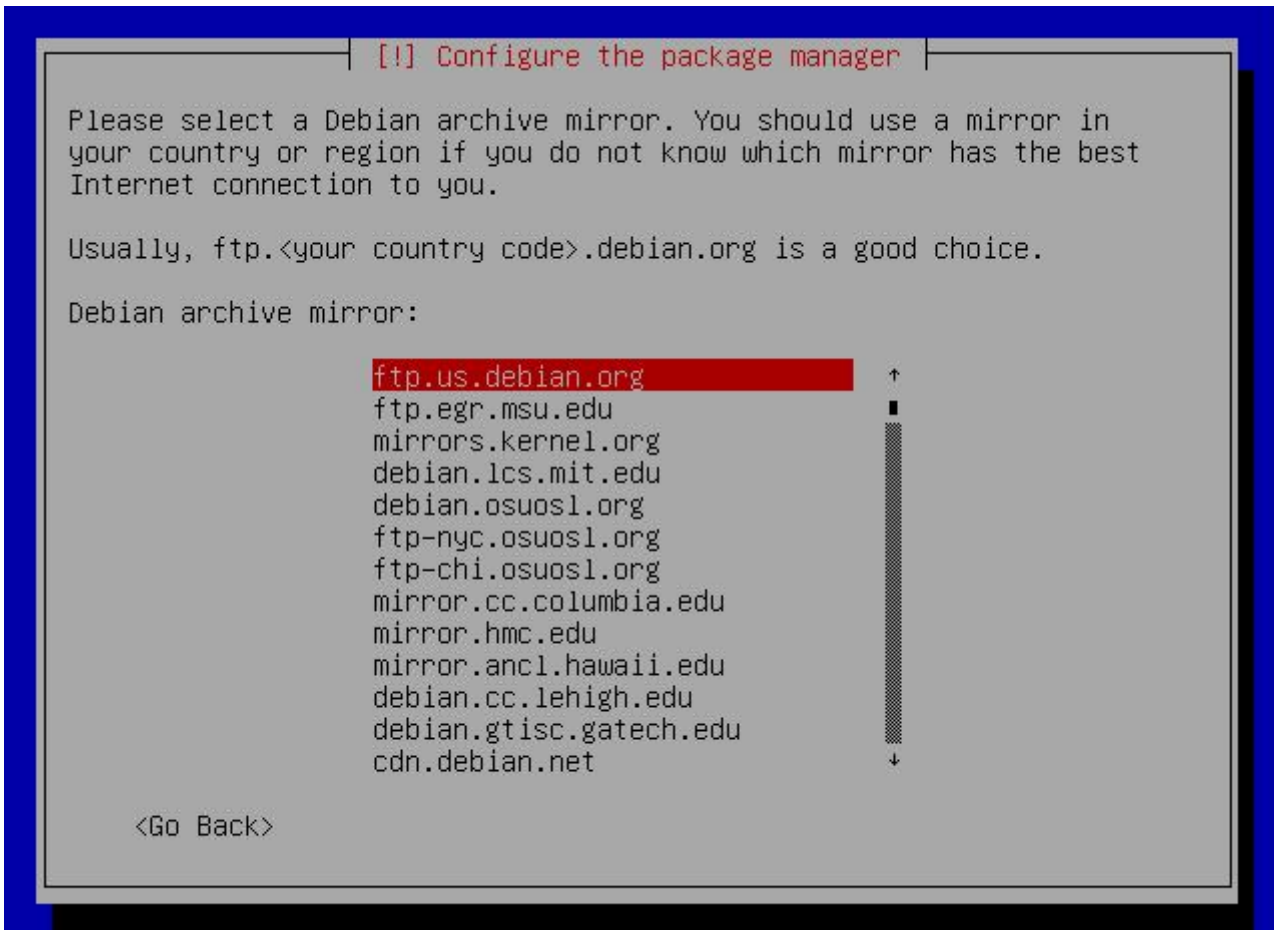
[!] Configure the package manager

Please select a Debian archive mirror. You should use a mirror in your country or region if you do not know which mirror has the best Internet connection to you.

Usually, ftp.<your country code>.debian.org is a good choice.

Debian archive mirror:

ftp.us.debian.org
ftp.egr.msu.edu
mirrors.kernel.org
debian.lcs.mit.edu
debian.osuosl.org
ftp-nyc.osuosl.org
ftp-chi.osuosl.org
mirror.cc.columbia.edu
mirror.hmc.edu
mirror.ancl.hawaii.edu
debian.cc.lehigh.edu
debian.gtisc.gatech.edu
cdn.debian.net

<Go Back>